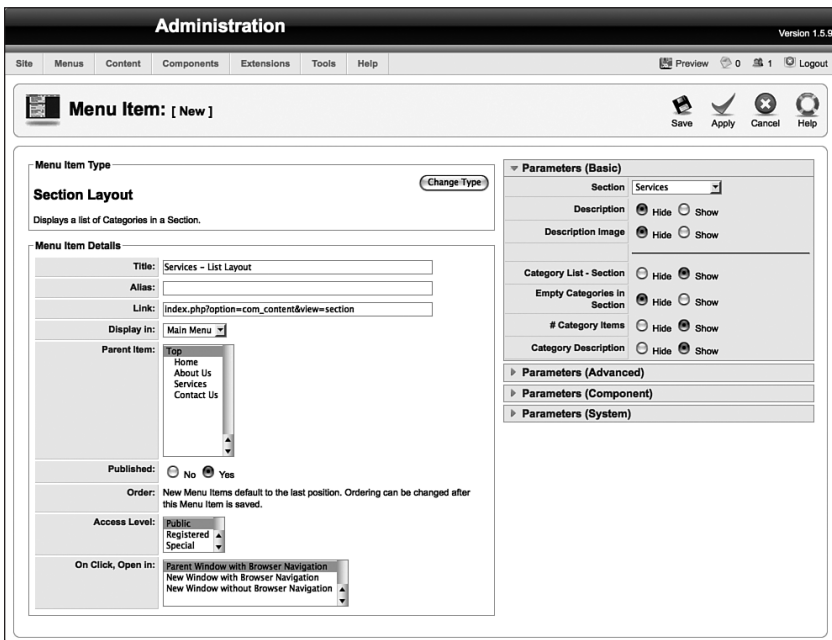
Administration

Version 1.5.9

Site Menus Content Components Extensions Tools Help

Preview 0 1 Logout

Menu Item: [ New ]

Save Apply Cancel Help

Menu Item Type

Section Layout

Change Type

Displays a list of Categories in a Section.

Menu Item Details

| | |
|---|---|
| Title: | Services – List Layout |
| Alias: | |
| Link: | index.php?option=com_content&view=section |
| Display in: | Main Menu |
| Parent Item: | Top<br>Home<br>About Us<br>Services<br>Contact Us |
| Published: | No Yes |
| Order: | New Menu Items default to the last position. Ordering can be changed after this Menu Item is saved. |
| Access Level: | Public<br>Registered<br>Special |
| On Click, Open in: | Parent Window with Browser Navigation<br>New Window with Browser Navigation<br>New Window without Browser Navigation |

Parameters (Basic)

| | |
|---|---|
| Section | Services |
| Description | Hide Show |
| Description Image | Hide Show |
| | |
| Category List - Section | Hide Show |
| Empty Categories in Section | Hide Show |
| # Category Items | Hide Show |
| Category Description | Hide Show |

Parameters (Advanced)

Parameters (Component)

Parameters (System)